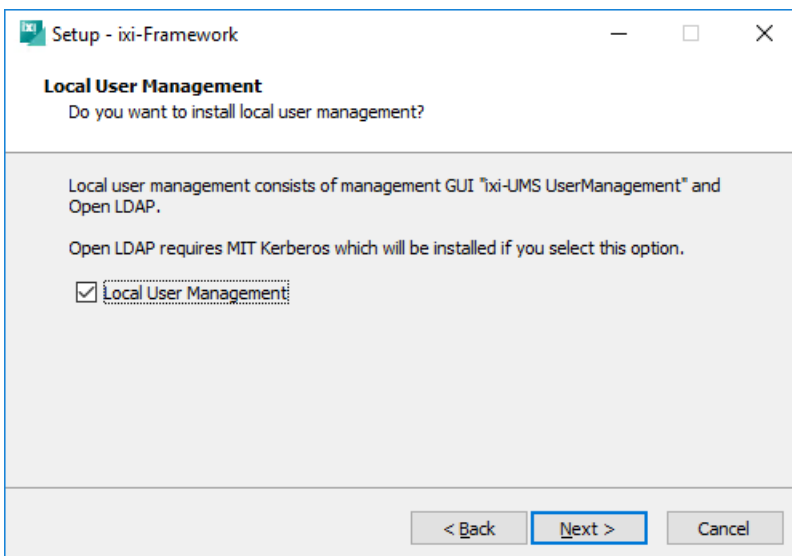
Setup - ixi-Framework

Local User Management

Do you want to install local user management?

Local user management consists of management GUI "ixi-UMS UserManagement" and Open LDAP.

Open LDAP requires MIT Kerberos which will be installed if you select this option.

☑ Local User Management

< Back    Next >    Cancel